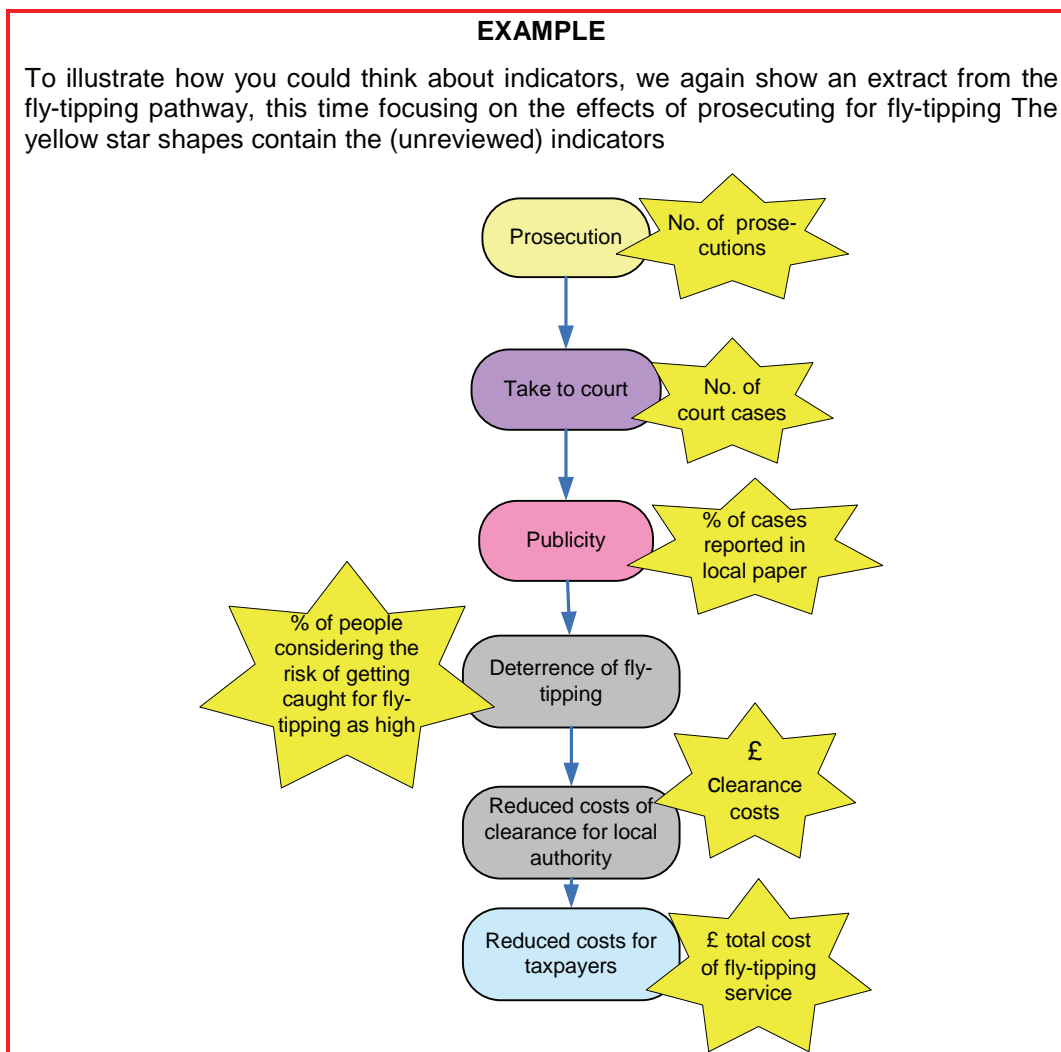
EXAMPLE

To illustrate how you could think about indicators, we again show an extract from the fly-tipping pathway, this time focusing on the effects of prosecuting for fly-tipping The yellow star shapes contain the (unreviewed) indicators

Prosecution

No. of prosecutions

Take to court

No. of court cases

Publicity

% of cases reported in local paper

% of people considering the risk of getting caught for fly-tipping as high

Deterrence of fly-tipping

Reduced costs of clearance for local authority

£ Clearance costs

Reduced costs for taxpayers

£ total cost of fly-tipping service